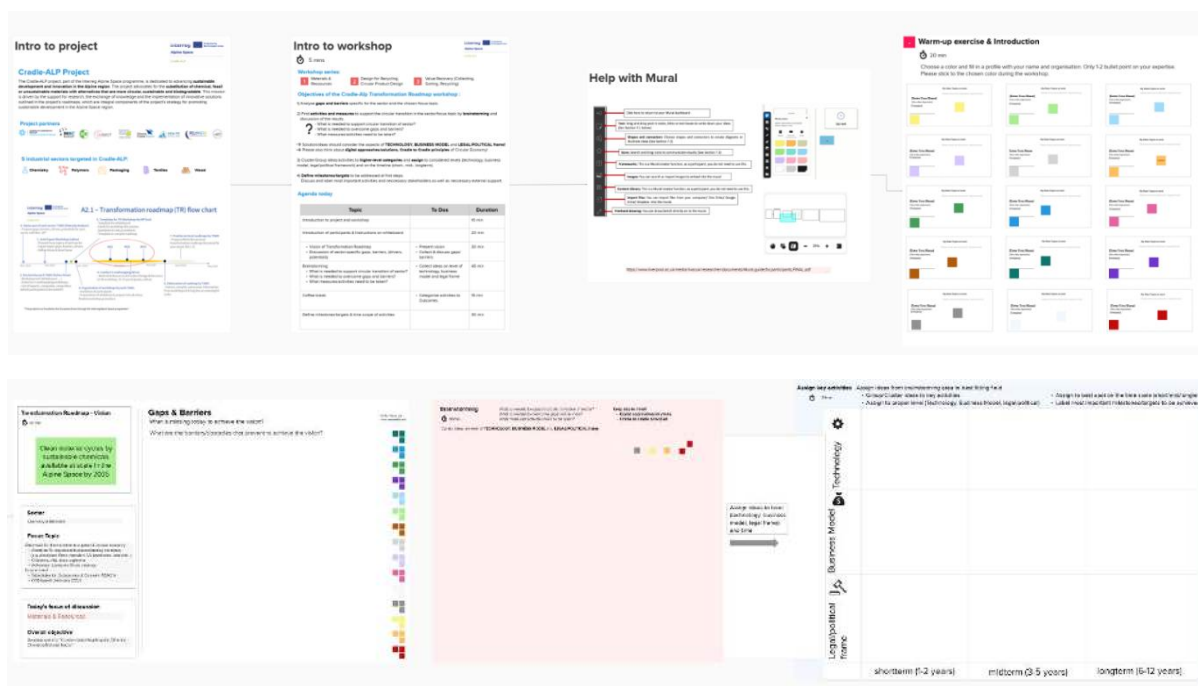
Intro to project

Cradle-ALP Project

Project partners

5 industrial sectors targeted in Cradle-ALP

Chemistry Polymers Packaging Textiles Wood

A2.1 - Transformation roadmap (TR) flow chart

Intro to workshop

5 min

Workshop series

Objectives of the Cradle-Alp Transformation Roadmap workshop

Agenda today

| Topic | To Dos | Duration |
|---|---|---|
| Introduction to project and workshop | | 10 min |
| Introduction of participants & first actions on whiteboard | | 20 min |
| Vision of Transformation Roadmap; Discussion of sector-specific gaps, barriers, drivers potentially | Present vision; Collect & discuss gaps, barriers | 20 min |
| Brainstorming | Collect ideas on level of technology, business model and legal frame | 40 min |
| Coffee break | | 15 min |
| Define milestones/targets & time scope of activities | | 30 min |

Help with Mural

Warm-up exercise & Introduction

30 min

Choose a color and fill in a profile with your name and organisation. Only 1-2 bullet point on your expertise. Please stick to the chosen color during the workshop.

Transformation Roadmap - Vision

Clean molecule cycles by sustainable chemicals available at scale in the Alpine Space by 2035

Sector

Focus Topic

Today's focus of discussion

Materials & Feedstock

Overall objective

Gaps & Barriers

What is missing today to achieve the vision?

What are the barriers/obstacles that prevent to achieve the vision?

Brainstorming

Assign ideas to from brainstorming: business model, legal frame and time

Assign key activities

Technology

Business Model

Legal/political frame

shortterm (1-2 years)

midterm (3-5 years)

longterm (6-12 years)